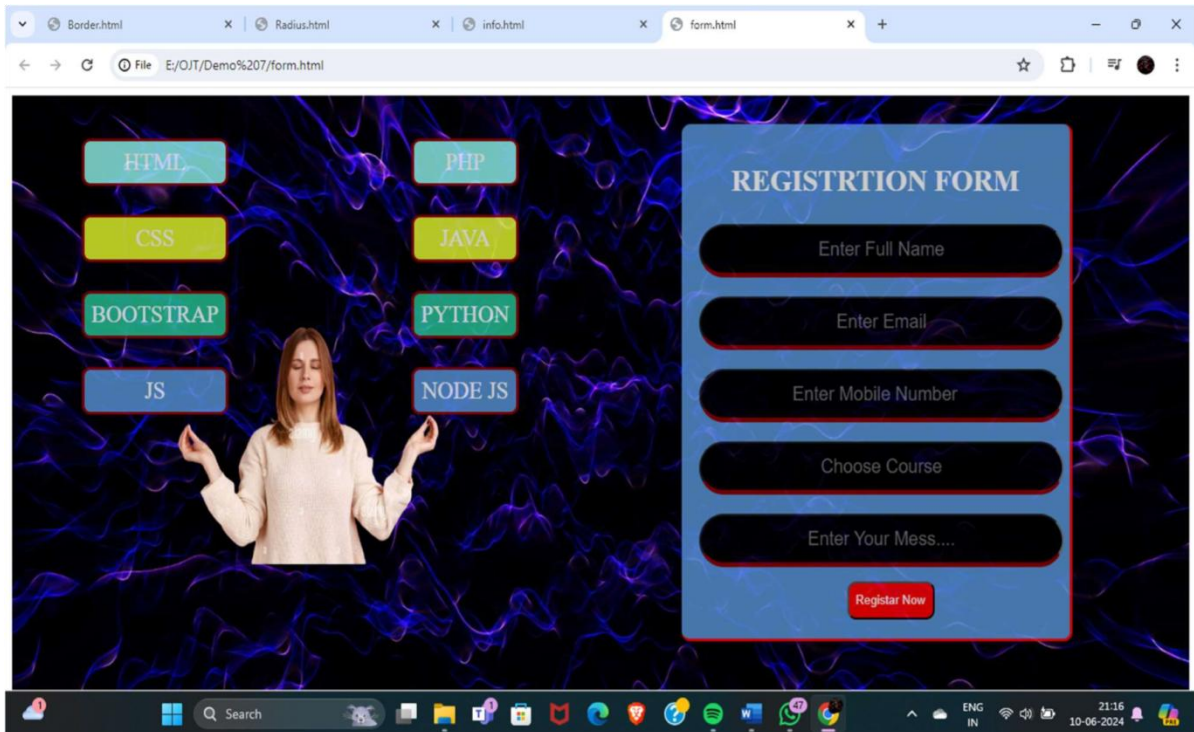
Border.html × Radius.html × info.html × form.html × +

File E:/OJT/Demo%207/form.html

HTML
PHP
CSS
JAVA
BOOTSTRAP
PYTHON
JS
NODE JS

REGISTRTION FORM

Enter Full Name
Enter Email
Enter Mobile Number
Choose Course
Enter Your Mess....
Registar Now

Search
ENG IN
21:16
10-06-2024